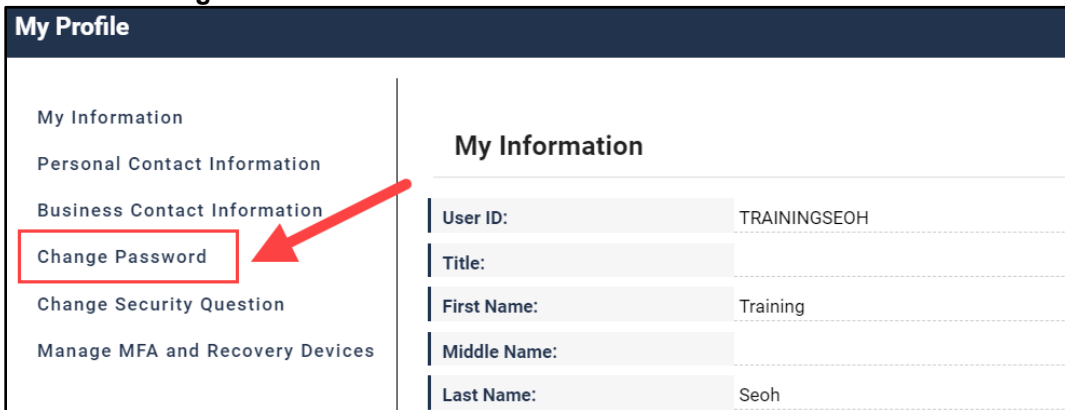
My Profile

My Information

Personal Contact Information

Business Contact Information

Change Password

Change Security Question

Manage MFA and Recovery Devices

My Information

| User ID: | TRAININGSEOH |
|---|---|
| Title: | |
| First Name: | Training |
| Middle Name: | |
| Last Name: | Seoh |